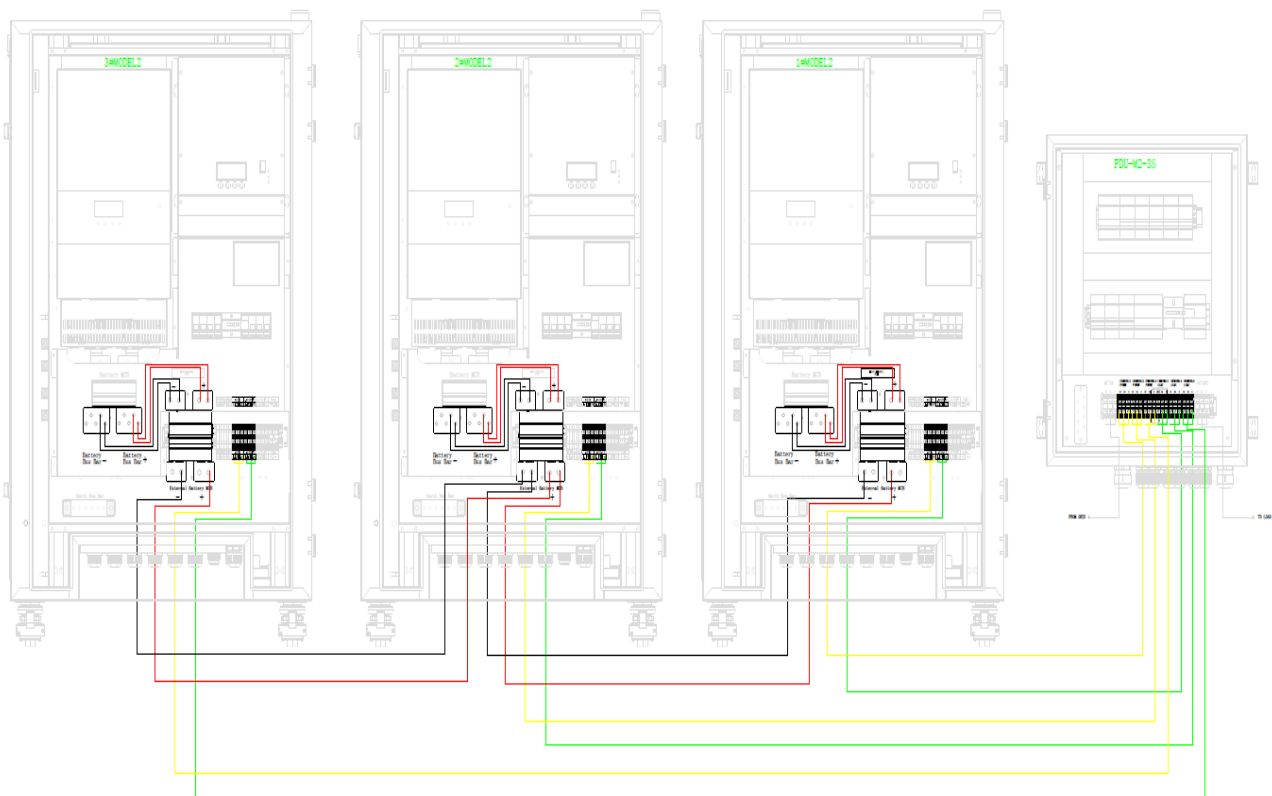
3#MODEL2

2#MODEL2

1#MODEL2

PDU-MD-3S

Battery MCB

Battery Bus Bar -

Battery Bus Bar +

External Battery MCB

Battery MCB

Battery Bus Bar -

Battery Bus Bar +

External Battery MCB

Battery MCB

Battery Bus Bar -

Battery Bus Bar +

External Battery MCB

FROM GRID

TO LOAD